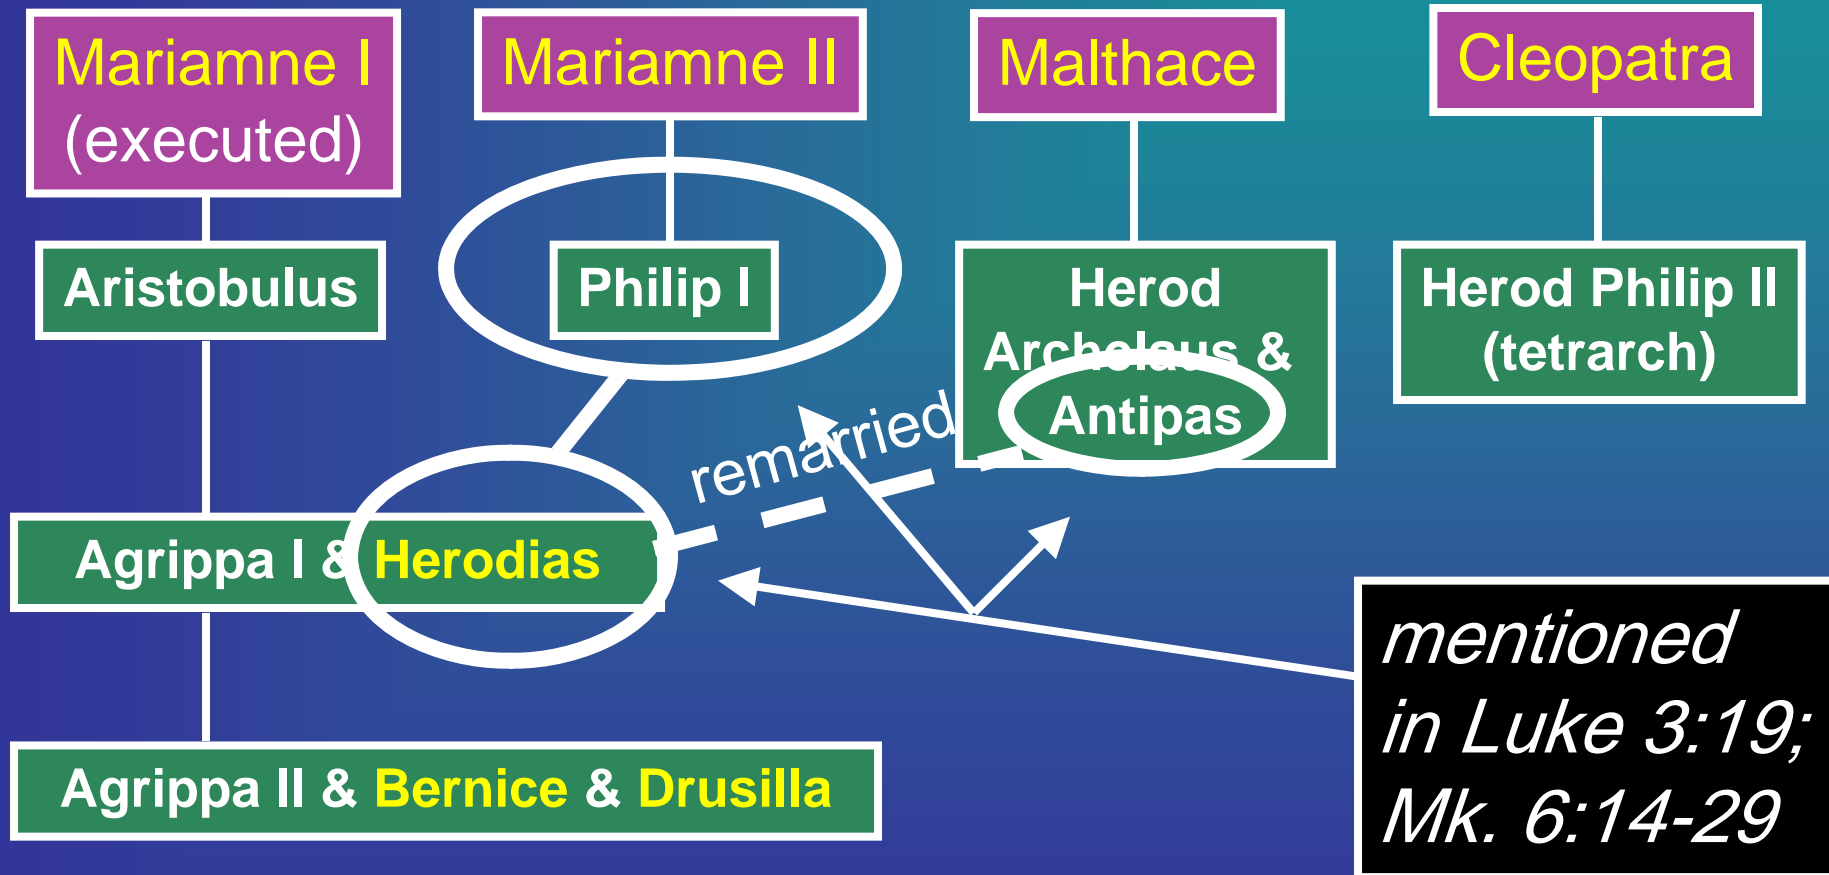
Mariamne I (executed)

Mariamne II

Malthace

Cleopatra

Aristobulus

Philip I

Herod Archelaus & Antipas

Herod Philip II (tetrarch)

remarried

Agrippa I & Herodias

Agrippa II & Bernice & Drusilla

mentioned in Luke 3:19; Mk. 6:14-29